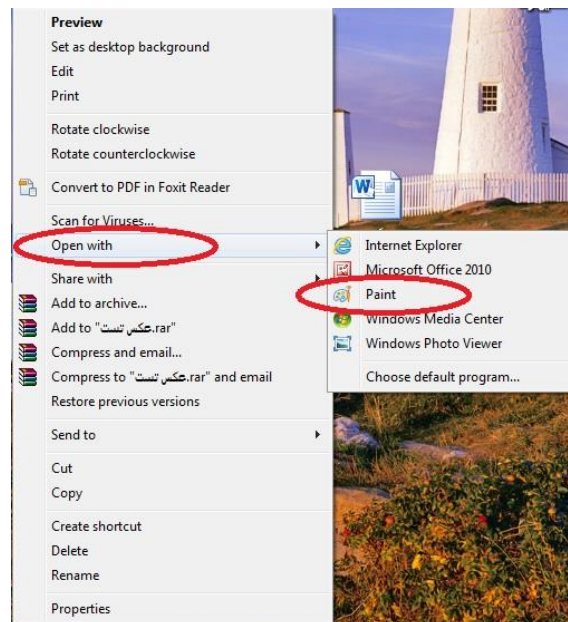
Preview
Set as desktop background
Edit
Print

Rotate clockwise
Rotate counterclockwise

Convert to PDF in Foxit Reader

Scan for Viruses...
Open with
Share with
Add to archive...
Add to "عکس تست.rar"
Compress and email...
Compress to "عکس تست.rar" and email
Restore previous versions

Send to

Cut
Copy

Create shortcut
Delete
Rename

Properties

Internet Explorer
Microsoft Office 2010
Paint
Windows Media Center
Windows Photo Viewer

Choose default program...